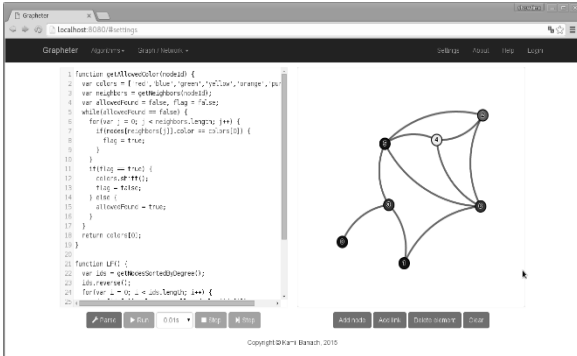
Grapheter ×

localhost:8080/#settings

Grapheter Algorithms▾ Graph / Network ▾ Settings About Help Login

1 function getAllowedColor(nodeId) {
2 var colors = ['red','blue','green','yellow','orange','pu
3 var neighbors = getNeighbors(nodeId);
4 var allowedFound = false, flag = false;
5 while(allowedFound == false) {
6 for(var j = 0; j < neighbors.length; j++) {
7 if(nodes[neighbors[j]].color == colors[0]) {
8 flag = true;
9 }
10 }
11 if(flag == true) {
12 colors.shift();
13 flag = false;
14 } else {
15 allowedFound = true;
16 }
17 }
18 return colors[0];
19 }
20
21 function LFO() {
22 var ids = getNodesSortedByDegree();
23 ids.reverse();
24 for(var i = 0; i < ids.length; i++) {
25 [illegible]

Parse Run 0.0s Step Stop

Add node Add link Delete element Clear

Copyright © Kami Banach, 2015

4

0

1

2

5

3

6